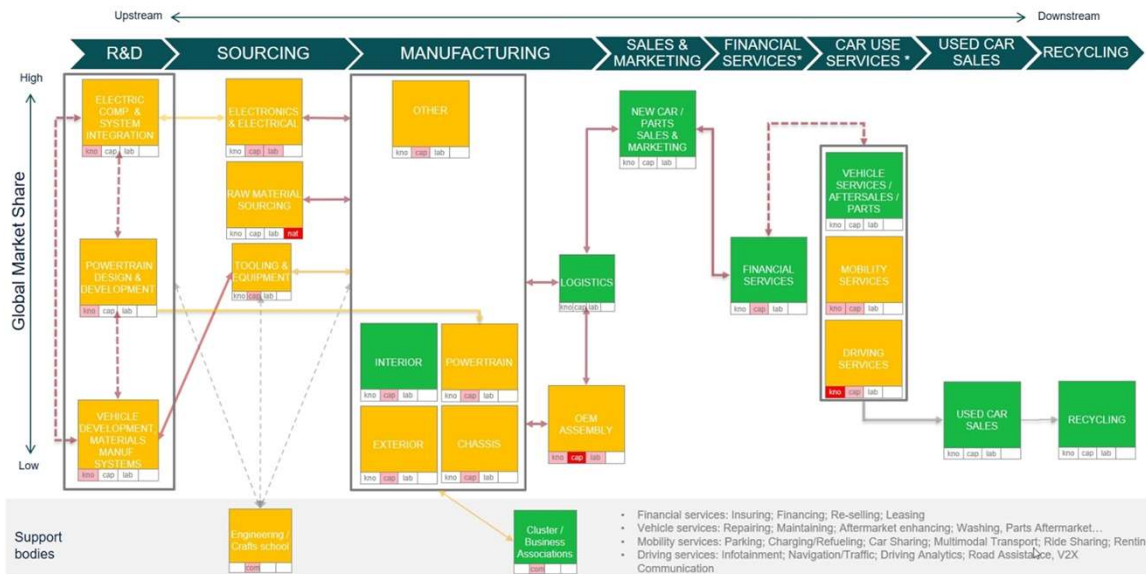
Upstream

Downstream

R&D

SOURCING

MANUFACTURING

SALES & MARKETING

FINANCIAL SERVICES*

CAR USE SERVICES *

USED CAR SALES

RECYCLING

High

Global Market Share

Low

ELECTRIC COMP. & SYSTEM INTEGRATION
kno cap lab

ELECTRONICS & ELECTRICAL
kno cap lab

OTHER
kno cap lab

NEW CAR / PARTS SALES & MARKETING
kno cap lab

RAW MATERIAL SOURCING
kno cap lab nat

VEHICLE SERVICES / AFTERSALES / PARTS
kno cap lab

POWERTRAIN DESIGN & DEVELOPMENT
kno cap lab

TOOLING & EQUIPMENT
kno cap lab

LOGISTICS
kno cap lab

FINANCIAL SERVICES
kno cap lab

MOBILITY SERVICES
kno cap lab

INTERIOR
kno cap lab

POWERTRAIN
kno cap lab

DRIVING SERVICES
kno cap lab

VEHICLE DEVELOPMENT MATERIALS MANUF SYSTEMS
kno cap lab

EXTERIOR
kno cap lab

CHASSIS
kno cap lab

OEM ASSEMBLY
kno cap lab

USED CAR SALES
kno cap lab

RECYCLING
kno cap lab

Support bodies

Engineering / Crafts school
com

Cluster / Business Associations
com

• Financial services: Insuring; Financing; Re-selling; Leasing
• Vehicle services: Repairing; Maintaining; Aftermarket enhancing; Washing, Parts Aftermarket…
• Mobility services: Parking; Charging/Refueling; Car Sharing; Multimodal Transport; Ride Sharing; Rentin
• Driving services: Infotainment; Navigation/Traffic; Driving Analytics; Road Assistance, V2X Communication